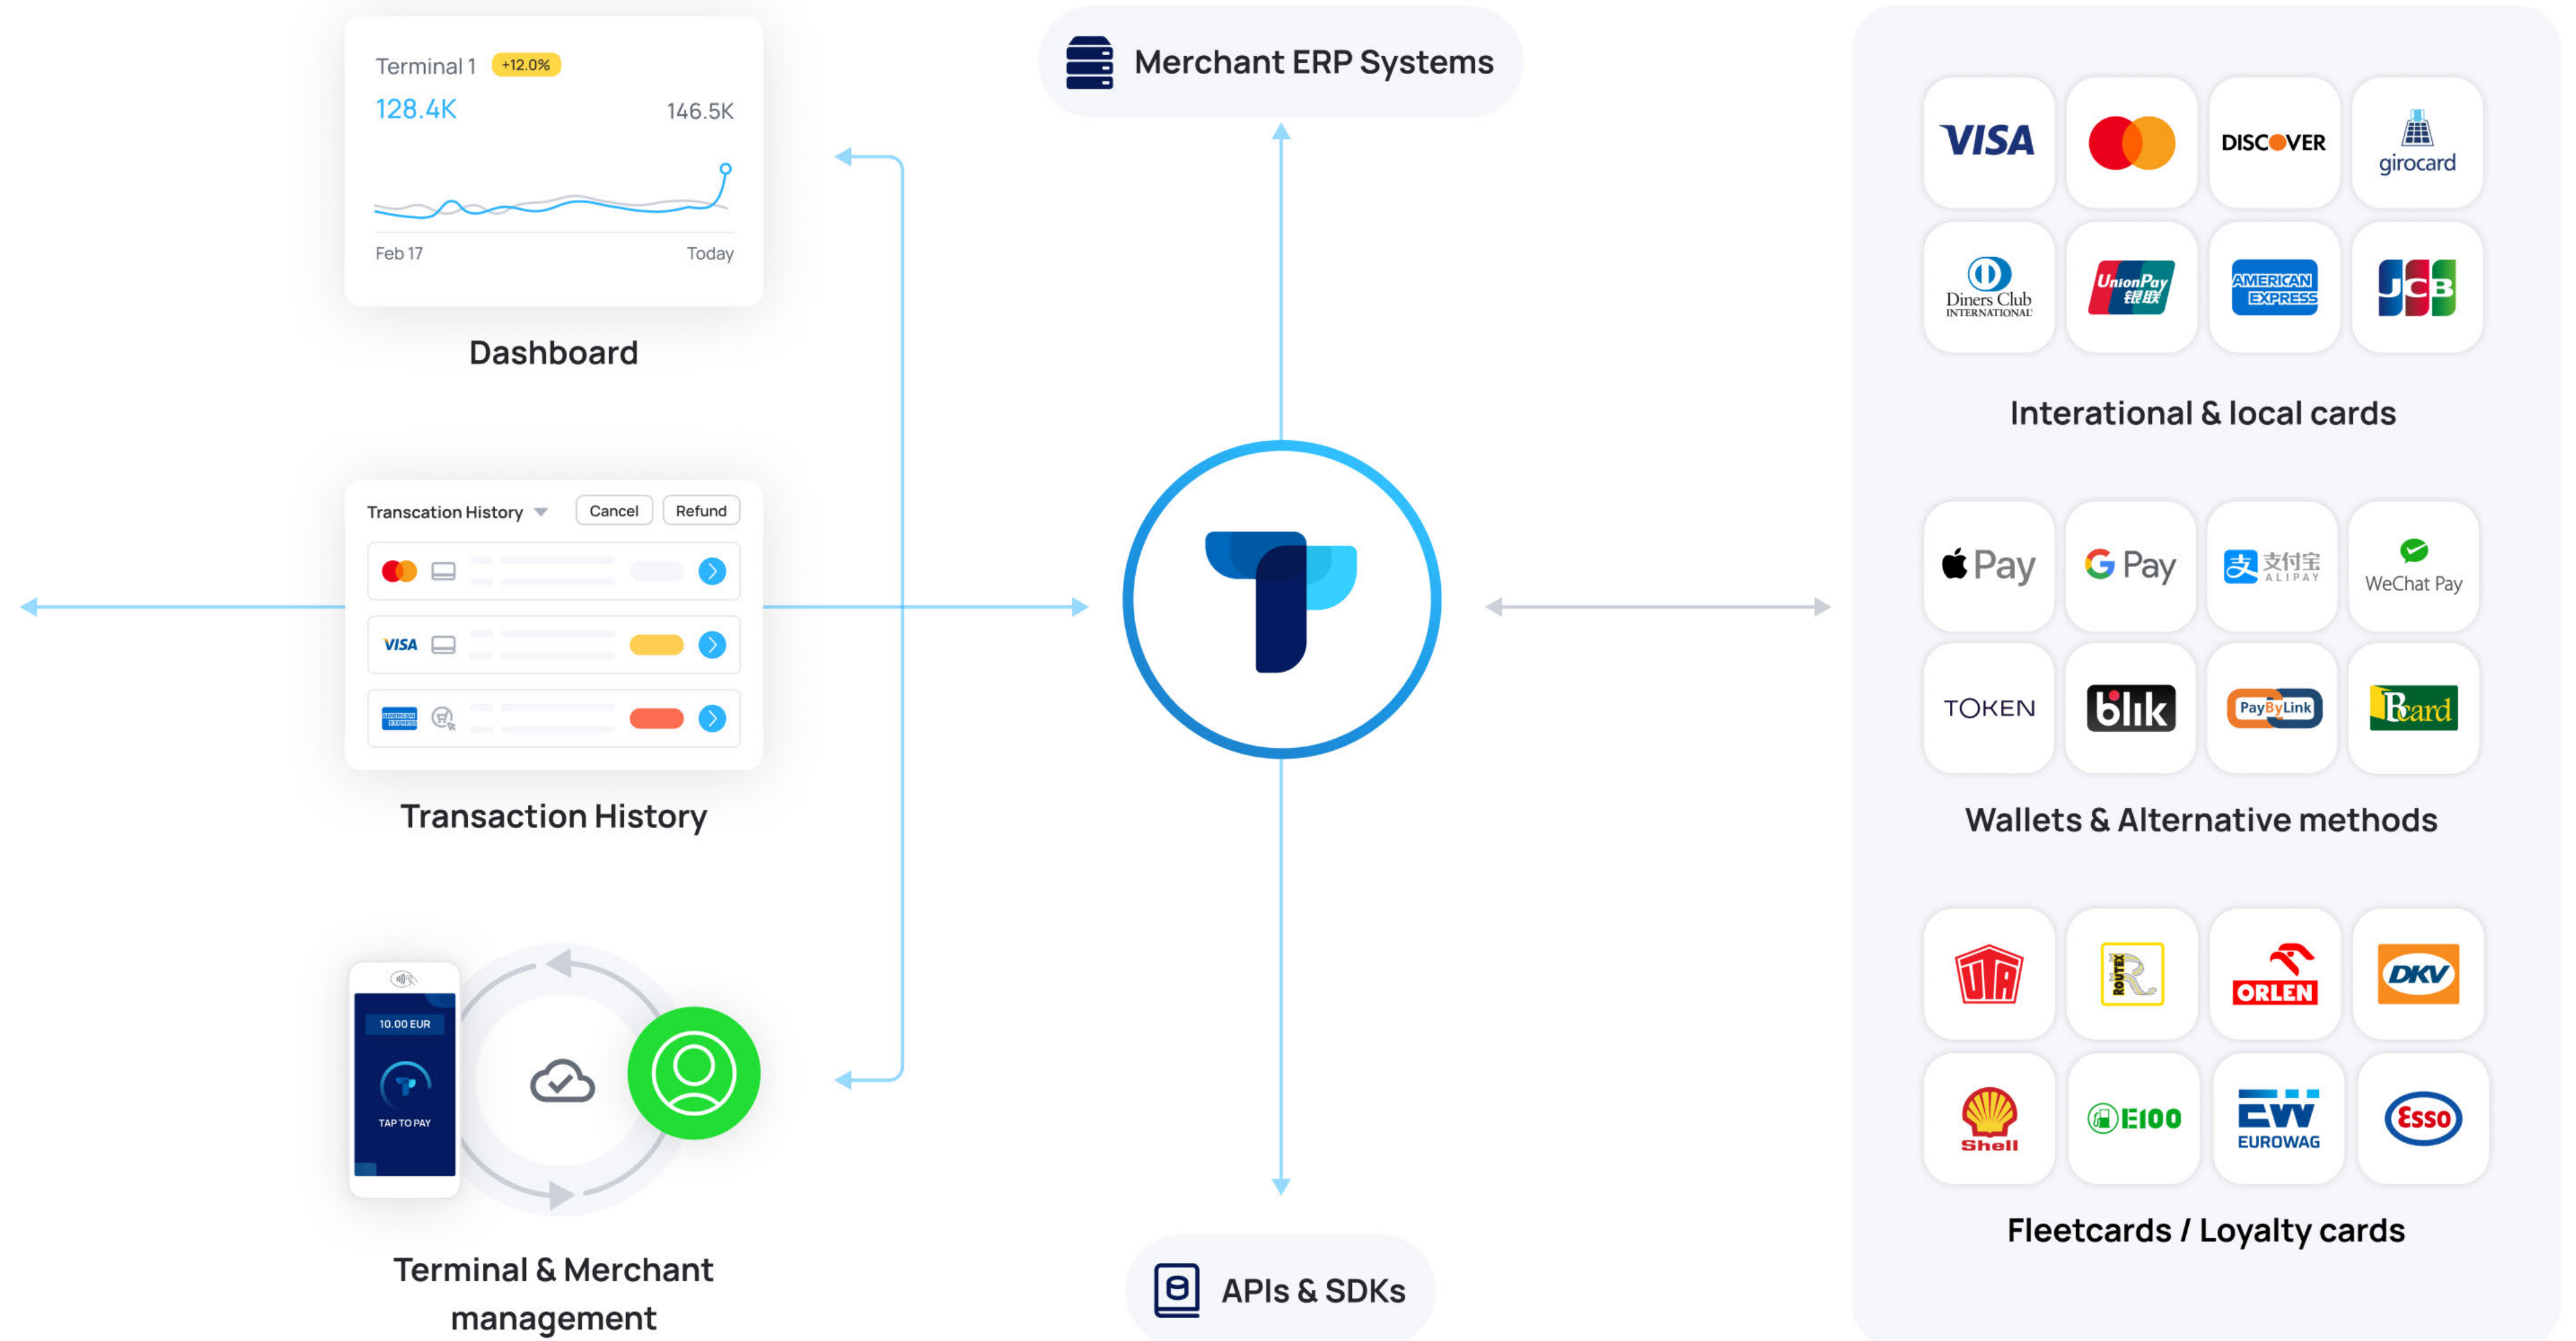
Terminal 1 +12.0%
128.4K
146.5K
Feb 17
Today

Dashboard

Merchant ERP Systems

VISA
DISCOVER
girocard
Diners Club INTERNATIONAL
UnionPay 银联
AMERICAN EXPRESS
JCB

Interational & local cards

Transcation History
Cancel
Refund
VISA

Transaction History

Pay
G Pay
支付宝 ALIPAY
WeChat Pay
TOKEN
blik
PayByLink
Bcard

Wallets & Alternative methods

10.00 EUR
TAP TO PAY

Terminal & Merchant management

APIs & SDKs

UTA
ROUTEX
ORLEN
DKV
Shell
E100
EW EUROWAG
Esso

Fleetcards / Loyalty cards